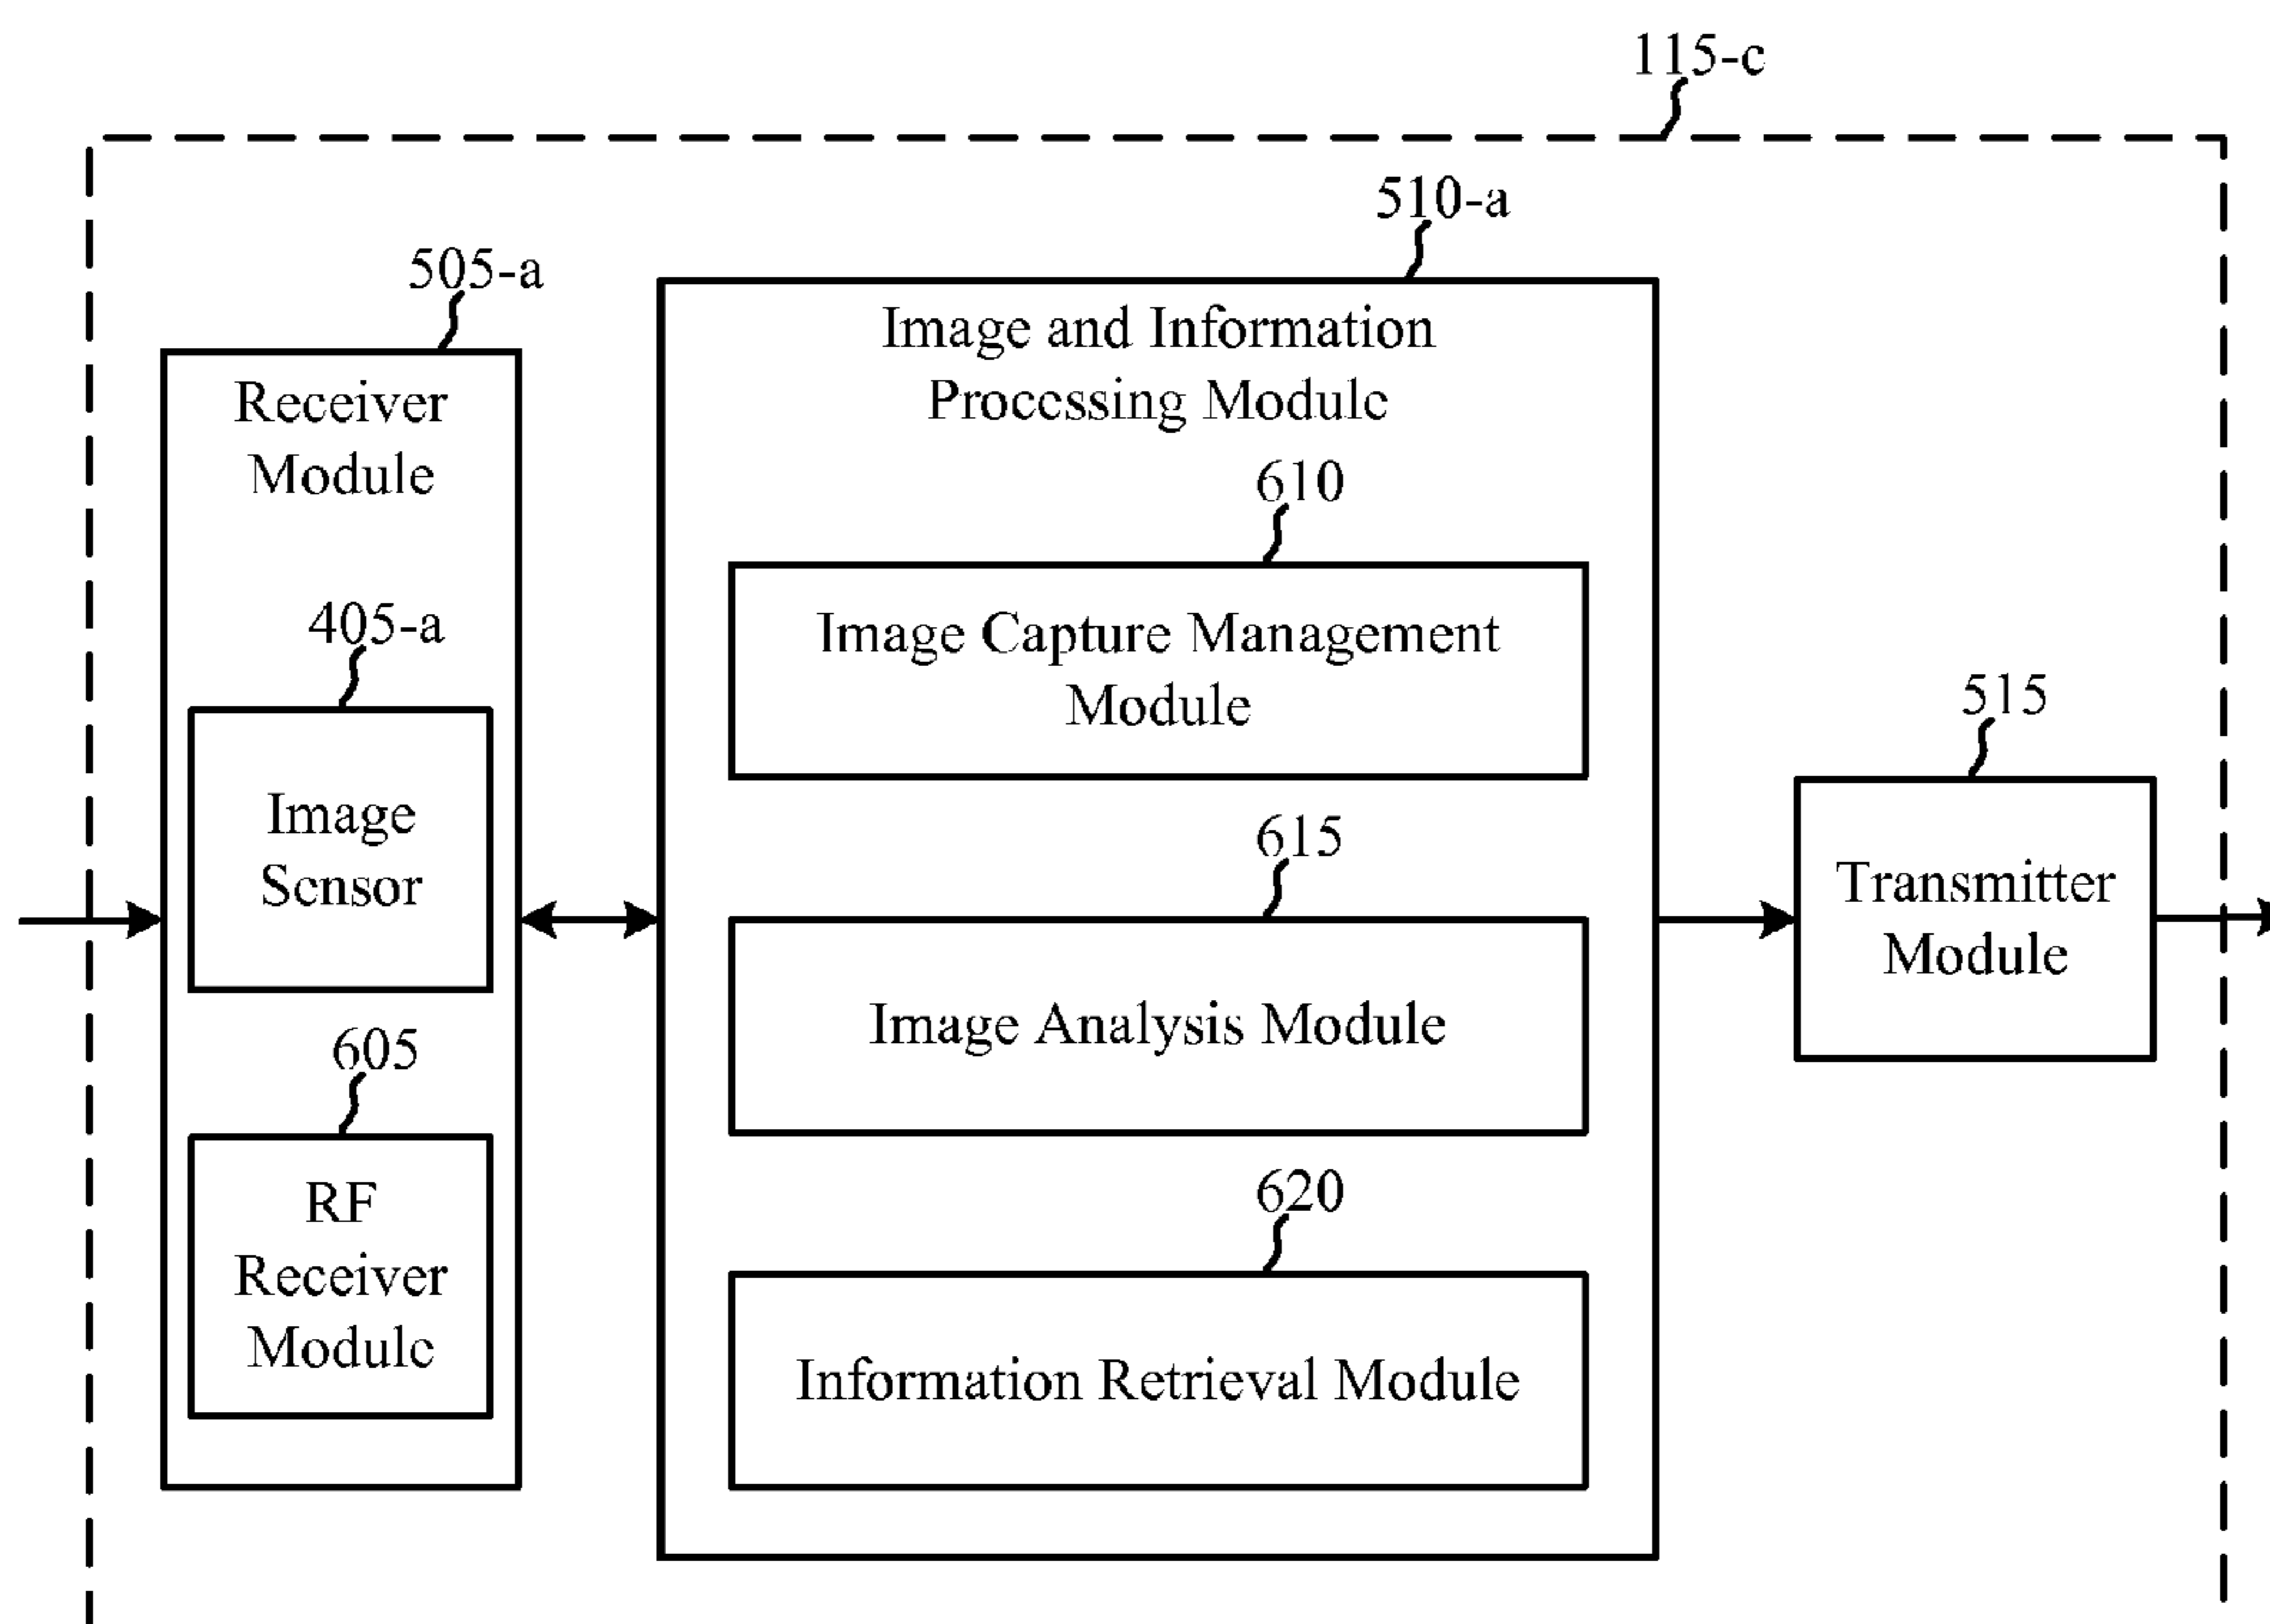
115-c

505-a

Receiver Module

405-a

Image Sensor

605

RF Receiver Module

510-a

Image and Information Processing Module

610

Image Capture Management Module

615

Image Analysis Module

620

Information Retrieval Module

515

Transmitter Module